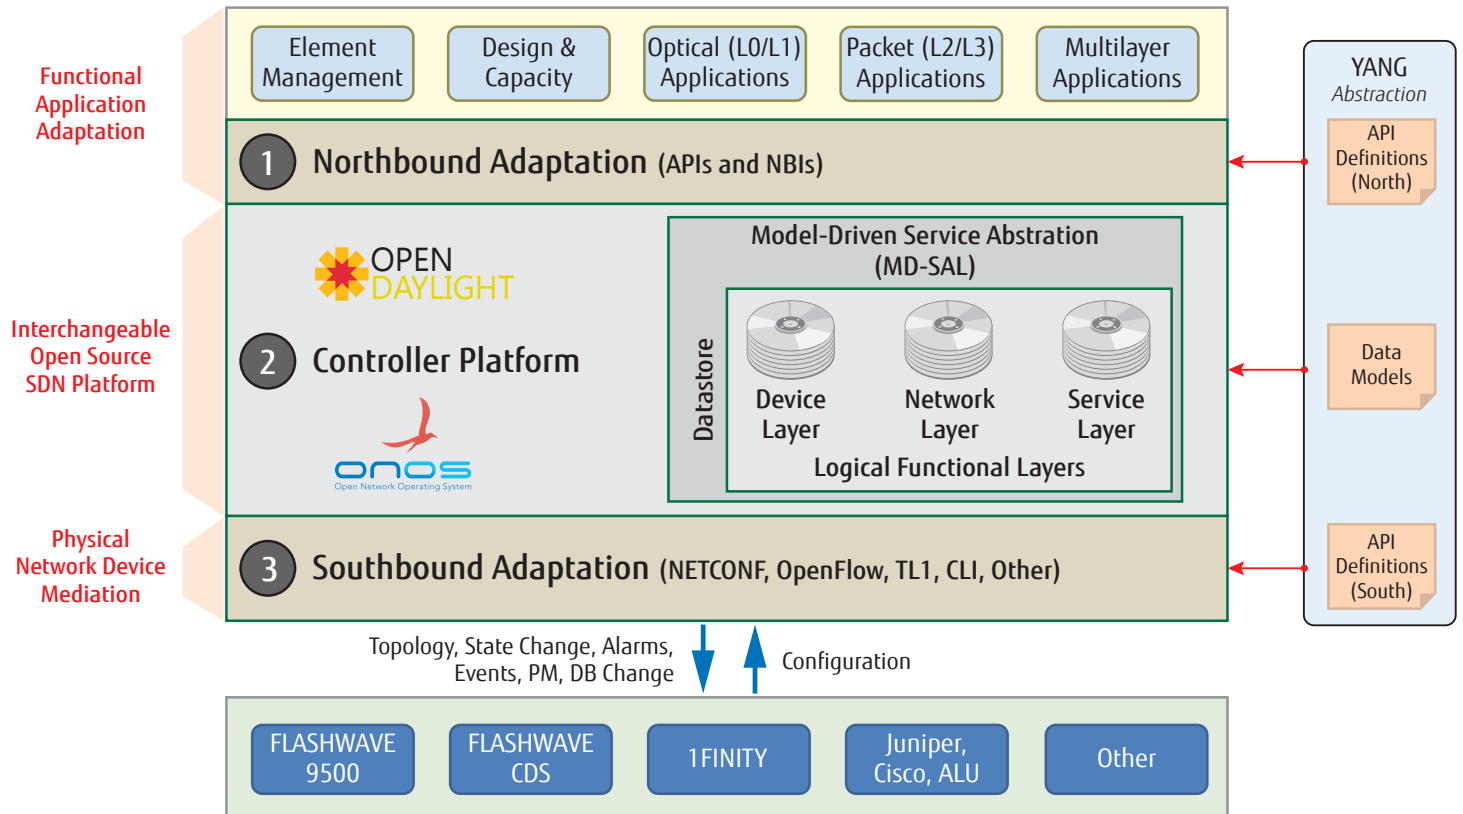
Functional Application Adaptation

Element Management

Design & Capacity

Optical (L0/L1) Applications

Packet (L2/L3) Applications

Multilayer Applications

YANG
Abstraction

API Definitions (North)

1 Northbound Adaptation (APIs and NBIs)

Interchangeable Open Source SDN Platform

OPEN DAYLIGHT

2 Controller Platform

onos
Open Network Operating System

Model-Driven Service Abstration (MD-SAL)

Datastore

Device Layer

Network Layer

Service Layer

Logical Functional Layers

Data Models

Physical Network Device Mediation

3 Southbound Adaptation (NETCONF, OpenFlow, TL1, CLI, Other)

API Definitions (South)

Topology, State Change, Alarms, Events, PM, DB Change

Configuration

FLASHWAVE 9500

FLASHWAVE CDS

1FINITY

Juniper, Cisco, ALU

Other